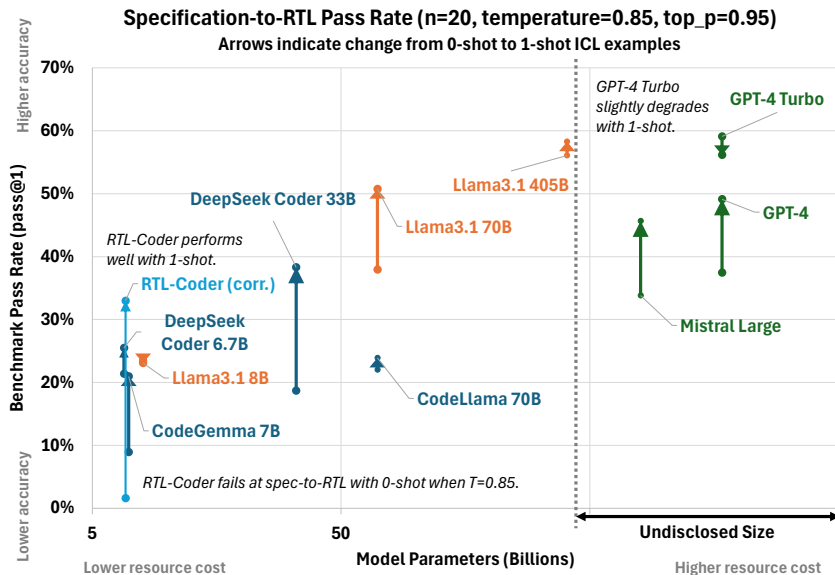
Specification-to-RTL Pass Rate (n=20, temperature=0.85, top_p=0.95)
Arrows indicate change from 0-shot to 1-shot ICL examples

Higher accuracy
Lower accuracy
Benchmark Pass Rate (pass@1)

70%
60%
50%
40%
30%
20%
10%
0%

GPT-4 Turbo slightly degrades with 1-shot.

GPT-4 Turbo
GPT-4
Mistral Large
Llama3.1 405B
Llama3.1 70B
DeepSeek Coder 33B
RTL-Coder performs well with 1-shot.
RTL-Coder (corr.)
DeepSeek Coder 6.7B
Llama3.1 8B
CodeLlama 70B
CodeGemma 7B
RTL-Coder fails at spec-to-RTL with 0-shot when T=0.85.

5
50
Undisclosed Size
Model Parameters (Billions)
Lower resource cost
Higher resource cost